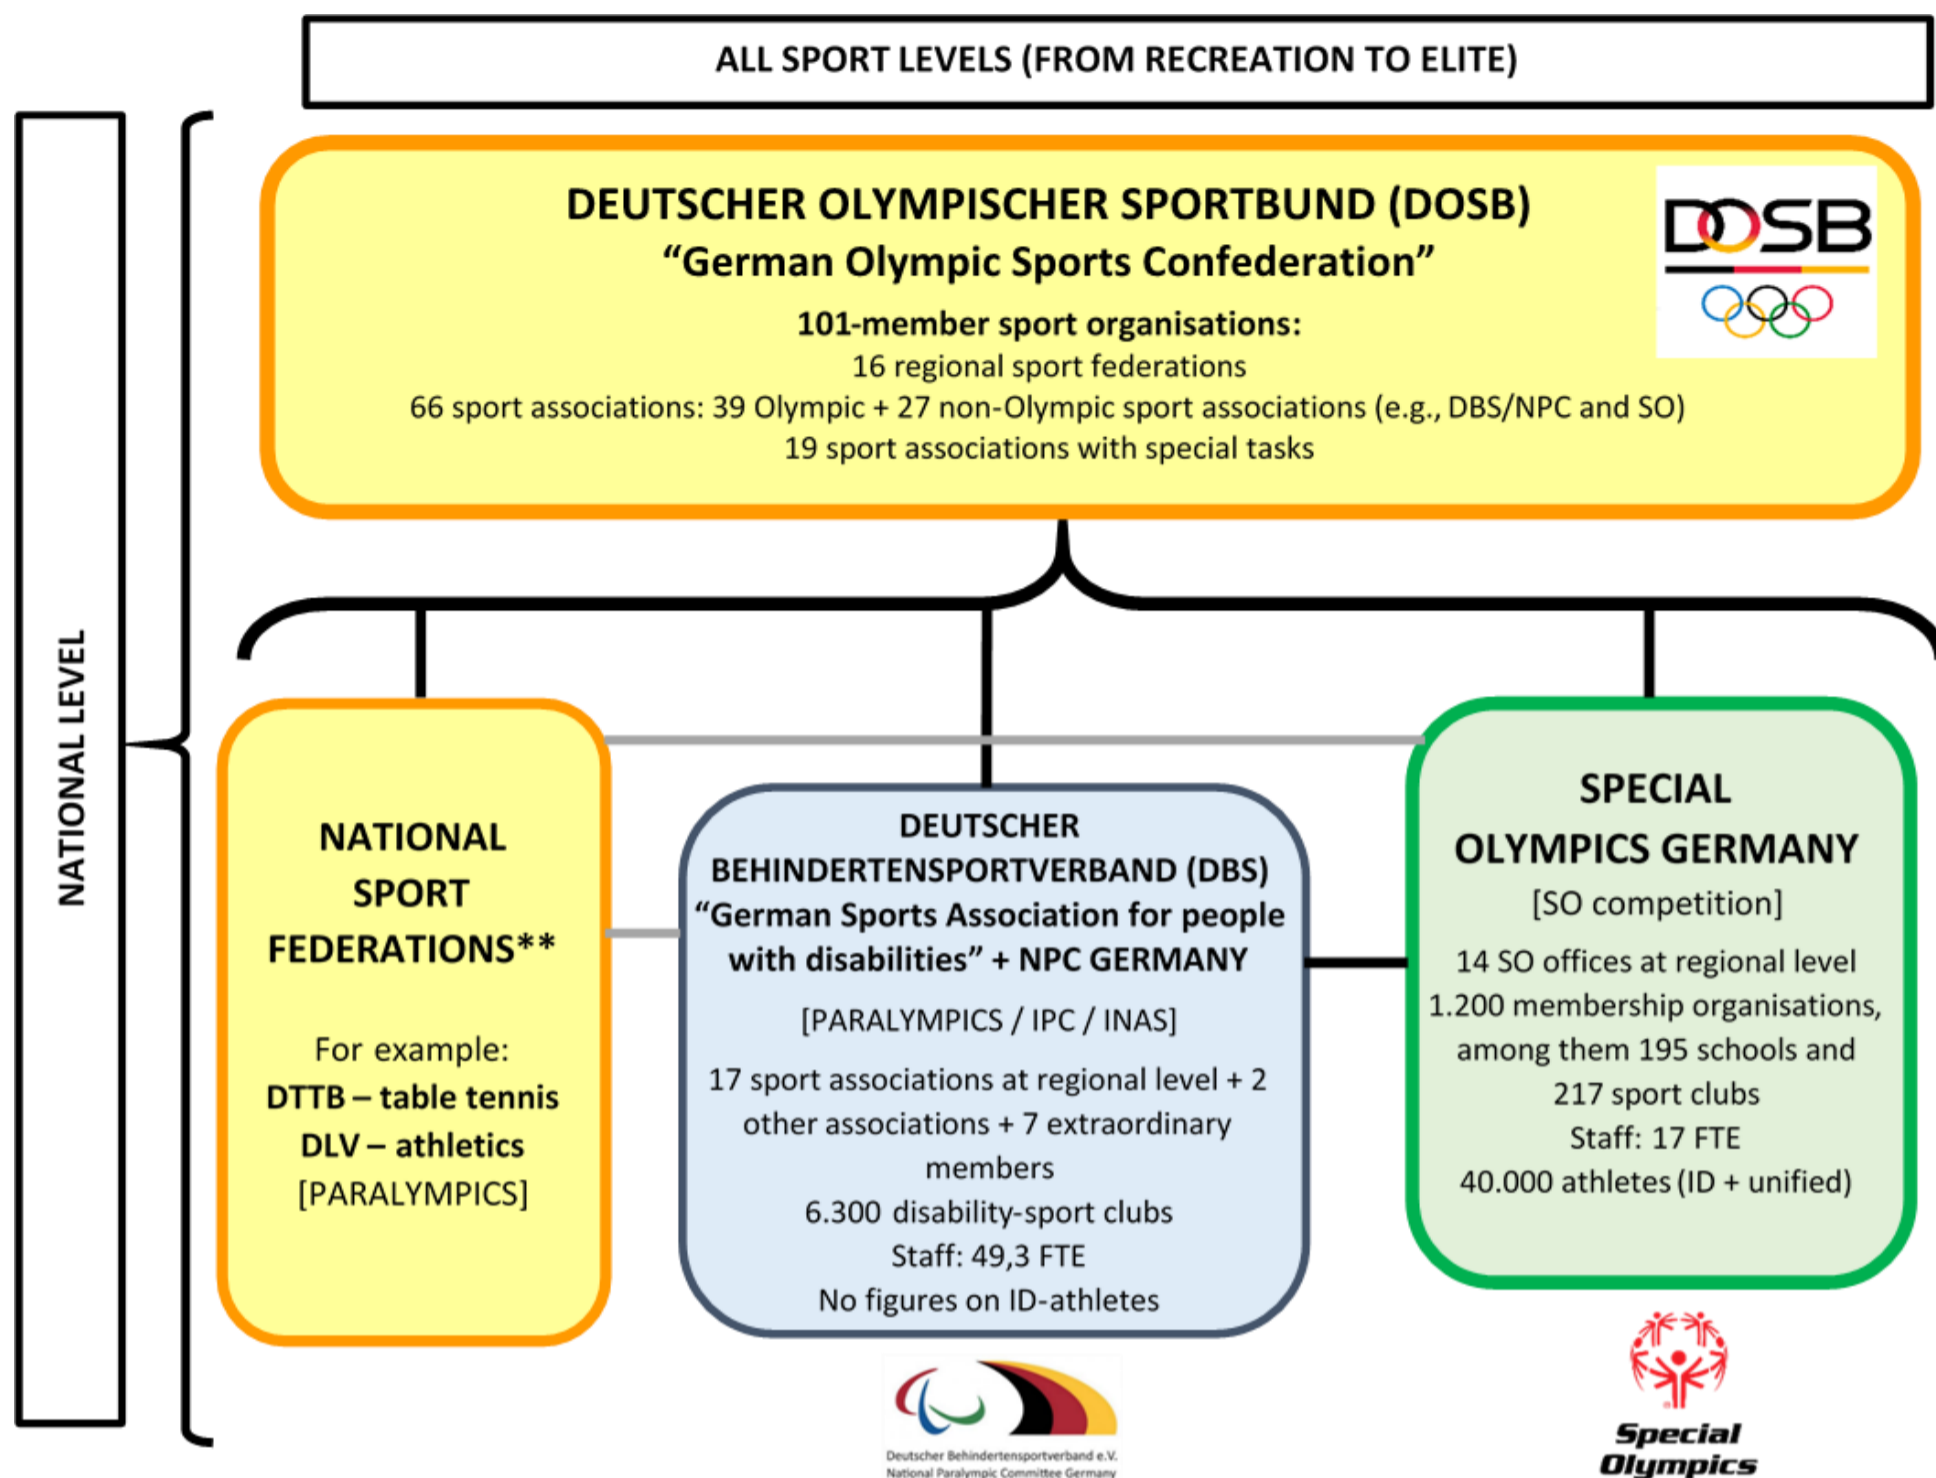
ALL SPORT LEVELS (FROM RECREATION TO ELITE)

NATIONAL LEVEL

DEUTSCHER OLYMPISCHER SPORTBUND (DOSB)
“German Olympic Sports Confederation”

101-member sport organisations:
16 regional sport federations
66 sport associations: 39 Olympic + 27 non-Olympic sport associations (e.g., DBS/NPC and SO)
19 sport associations with special tasks

DOSB

NATIONAL SPORT FEDERATIONS**

For example:
DTTB – table tennis
DLV – athletics
[PARALYMPICS]

DEUTSCHER BEHINDERTENSPORTVERBAND (DBS)
“German Sports Association for people with disabilities” + NPC GERMANY

[PARALYMPICS / IPC / INAS]

17 sport associations at regional level + 2 other associations + 7 extraordinary members
6.300 disability-sport clubs
Staff: 49,3 FTE
No figures on ID-athletes

SPECIAL OLYMPICS GERMANY

[SO competition]

14 SO offices at regional level
1.200 membership organisations, among them 195 schools and 217 sport clubs
Staff: 17 FTE
40.000 athletes (ID + unified)

Deutscher Behindertensportverband e.V.
National Paralympic Committee Germany

Special Olympics